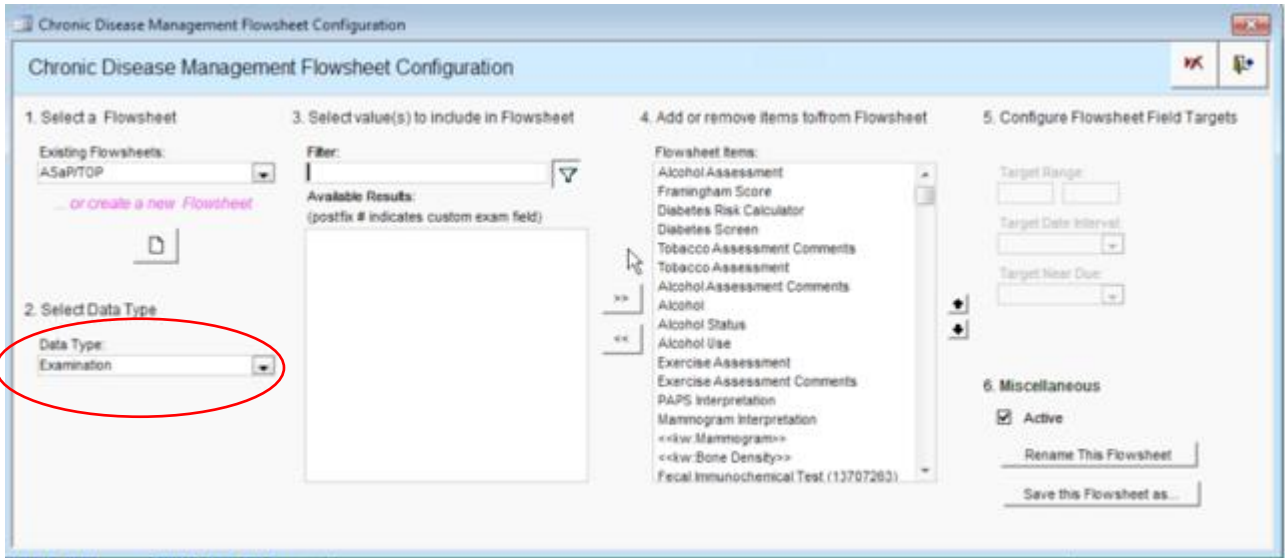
Chronic Disease Management Flowsheet Configuration

Chronic Disease Management Flowsheet Configuration

1. Select a Flowsheet

Existing Flowsheets:
ASaP/TOP

... or create a new Flowsheet

2. Select Data Type

Data Type:
Examination

3. Select value(s) to include in Flowsheet

Filter:

Available Results:
(postfix # indicates custom exam field)

>>

<<

4. Add or remove items to/from Flowsheet

Flowsheet Items:
Alcohol Assessment
Framingham Score
Diabetes Risk Calculator
Diabetes Screen
Tobacco Assessment Comments
Tobacco Assessment
Alcohol Assessment Comments
Alcohol
Alcohol Status
Alcohol Use
Exercise Assessment
Exercise Assessment Comments
PAPS Interpretation
Mammogram Interpretation
<<kw:Mammogram>>
<<kw:Bone Density>>
Fecal Immunochemical Test (13707263)

5. Configure Flowsheet Field Targets

Target Range:

Target Date Interval:

Target Near Due:

6. Miscellaneous

Active

Rename This Flowsheet

Save this Flowsheet as...